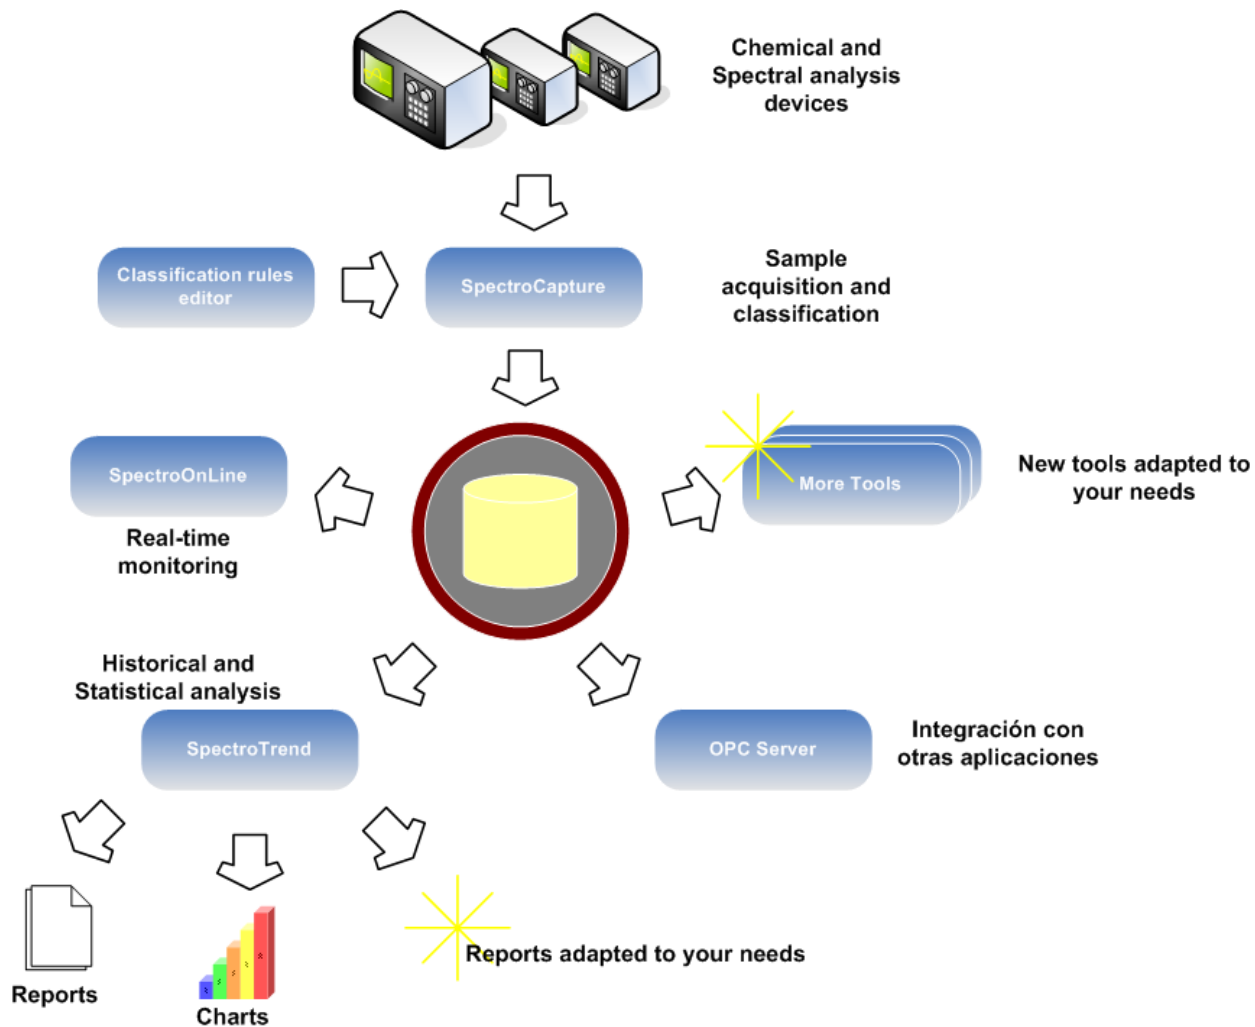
Chemical and Spectral analysis devices

Classification rules editor

SpectroCapture

Sample acquisition and classification

SpectroOnLine

Real-time monitoring

More Tools

New tools adapted to your needs

Historical and Statistical analysis

SpectroTrend

OPC Server

Integración con otras aplicaciones

Reports

Charts

Reports adapted to your needs